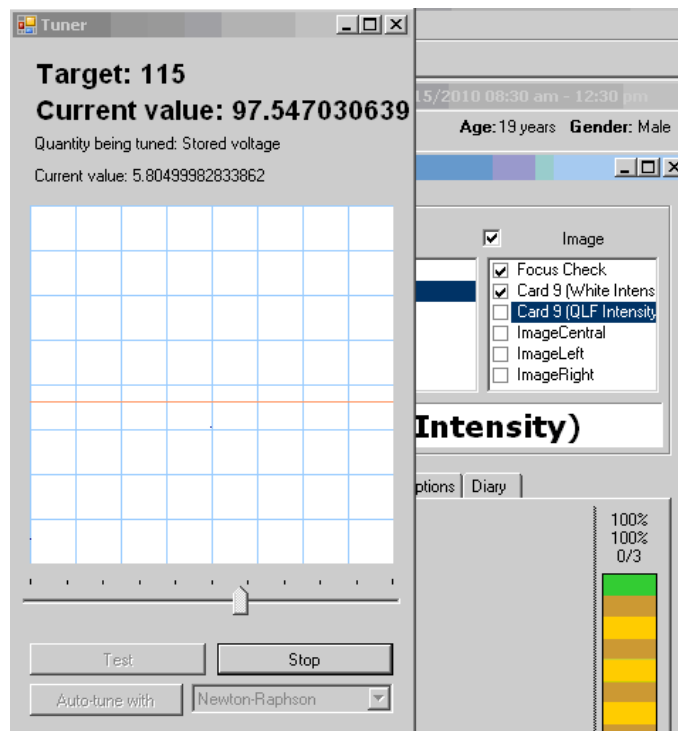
Tuner

Target: 115

Current value: 97.547030639

Quantity being tuned: Stored voltage

Current value: 5.80499982833862

Test

Stop

Auto-tune with

Newton-Raphson

15/2010 08:30 am - 12:30 pm

Age: 19 years Gender: Male

Image

Focus Check

Card 9 (White Intens

Card 9 (QLF Intensity

ImageCentral

ImageLeft

ImageRight

Intensity)

ptions

Diary

100%
100%
0/3